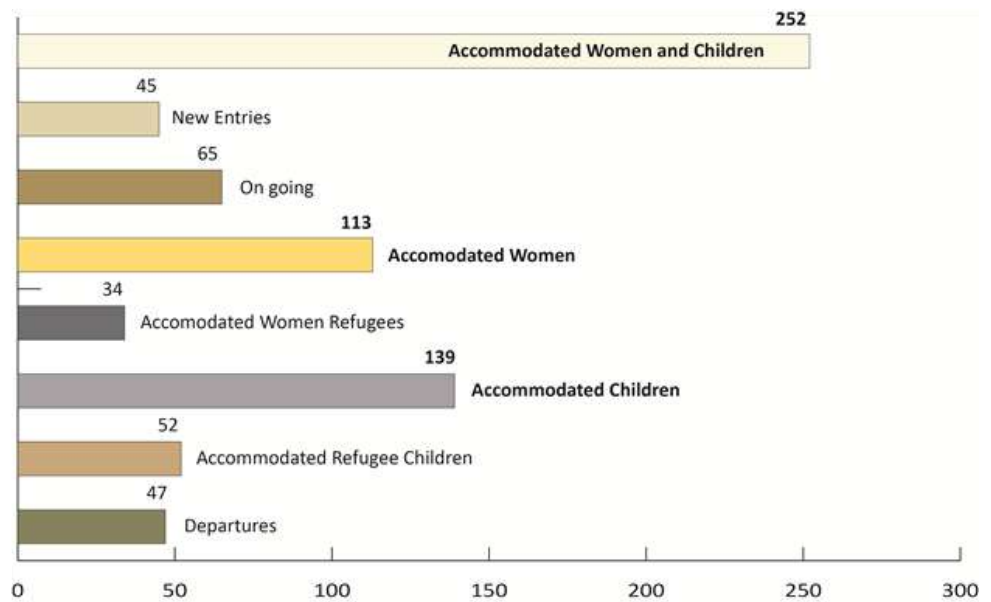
252
Accommodated Women and Children

45
New Entries

65
On going

113
Accomodated Women

34
Accomodated Women Refugees

139
Accommodated Children

52
Accommodated Refugee Children

47
Departures

0 50 100 150 200 250 300